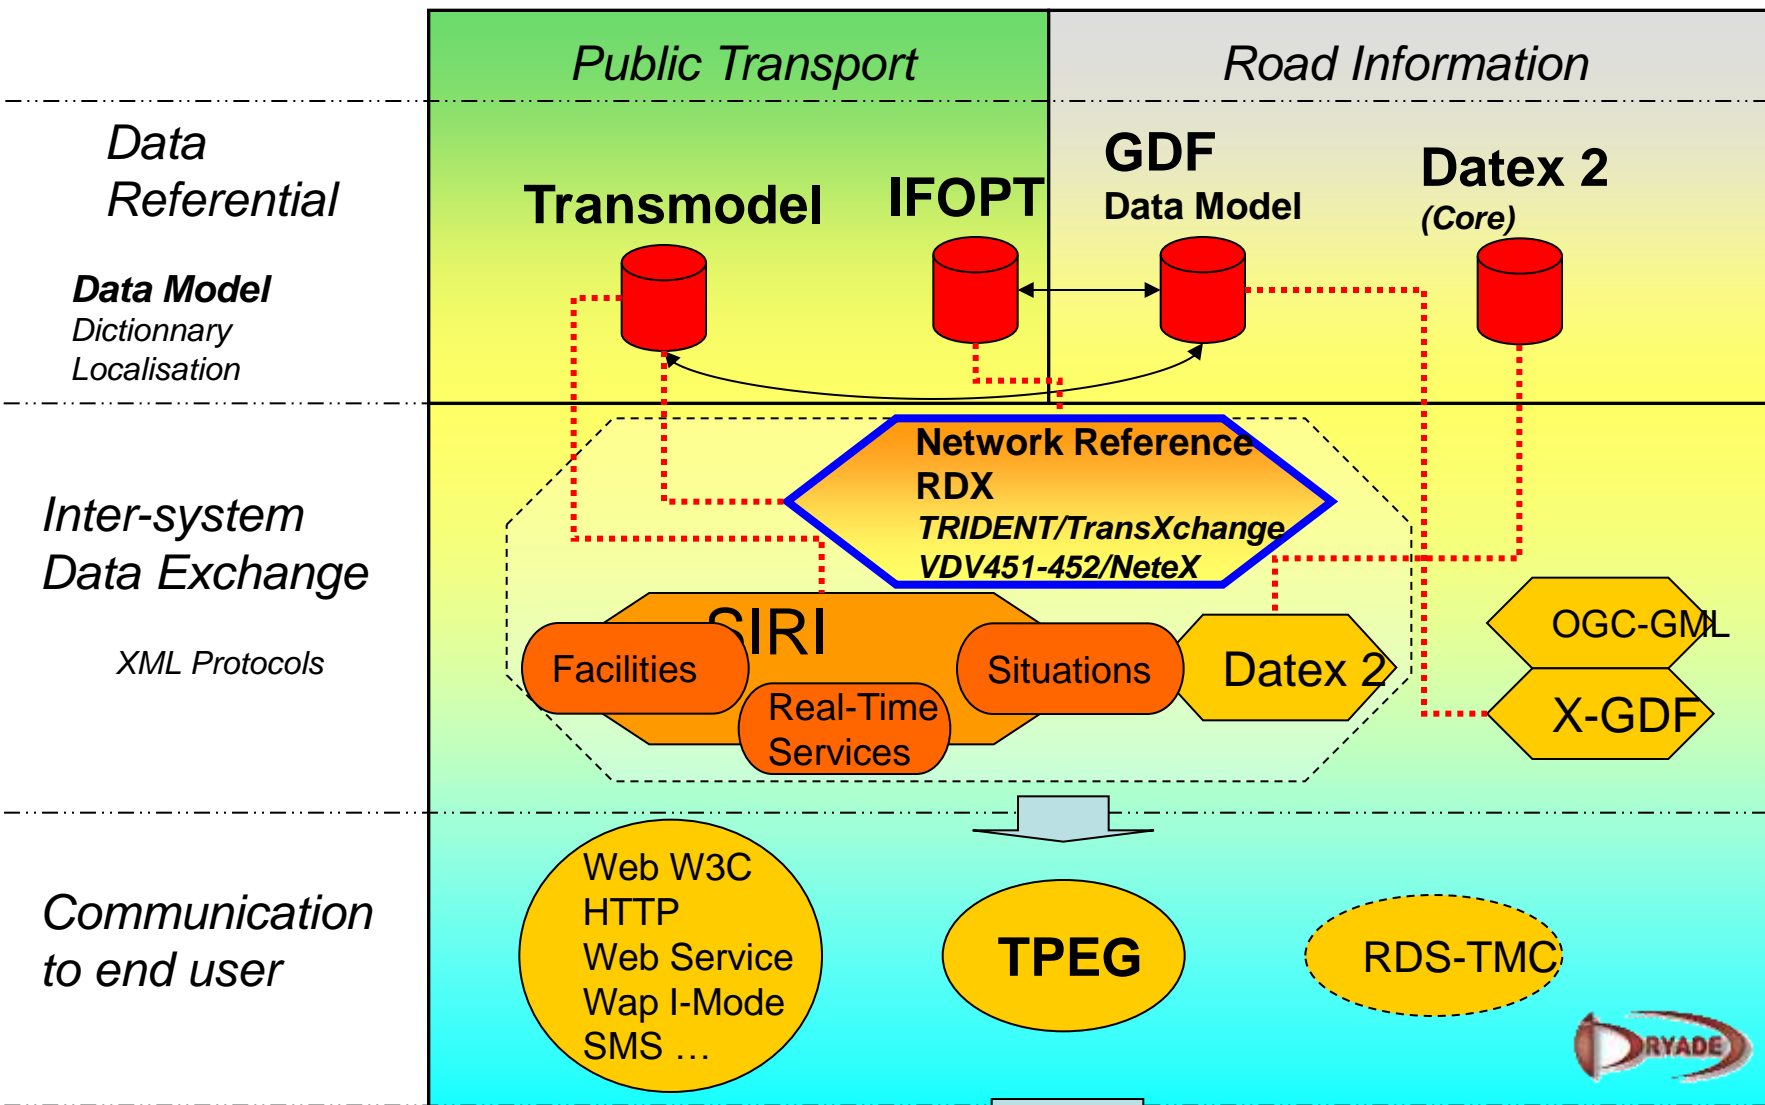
Public Transport

Road Information

Data Referential

Data Model
Dictionnary
Localisation

Transmodel

IFOPT

GDF
Data Model

Datex 2
(Core)

Inter-system Data Exchange

XML Protocols

Network Reference
RDX
TRIDENT/TransXchange
VDV451-452/NeteX

SIRI

Facilities

Real-Time Services

Situations

Datex 2

OGC-GML

X-GDF

Communication to end user

Web W3C
HTTP
Web Service
Wap I-Mode
SMS …

TPEG

RDS-TMC

DRYADE